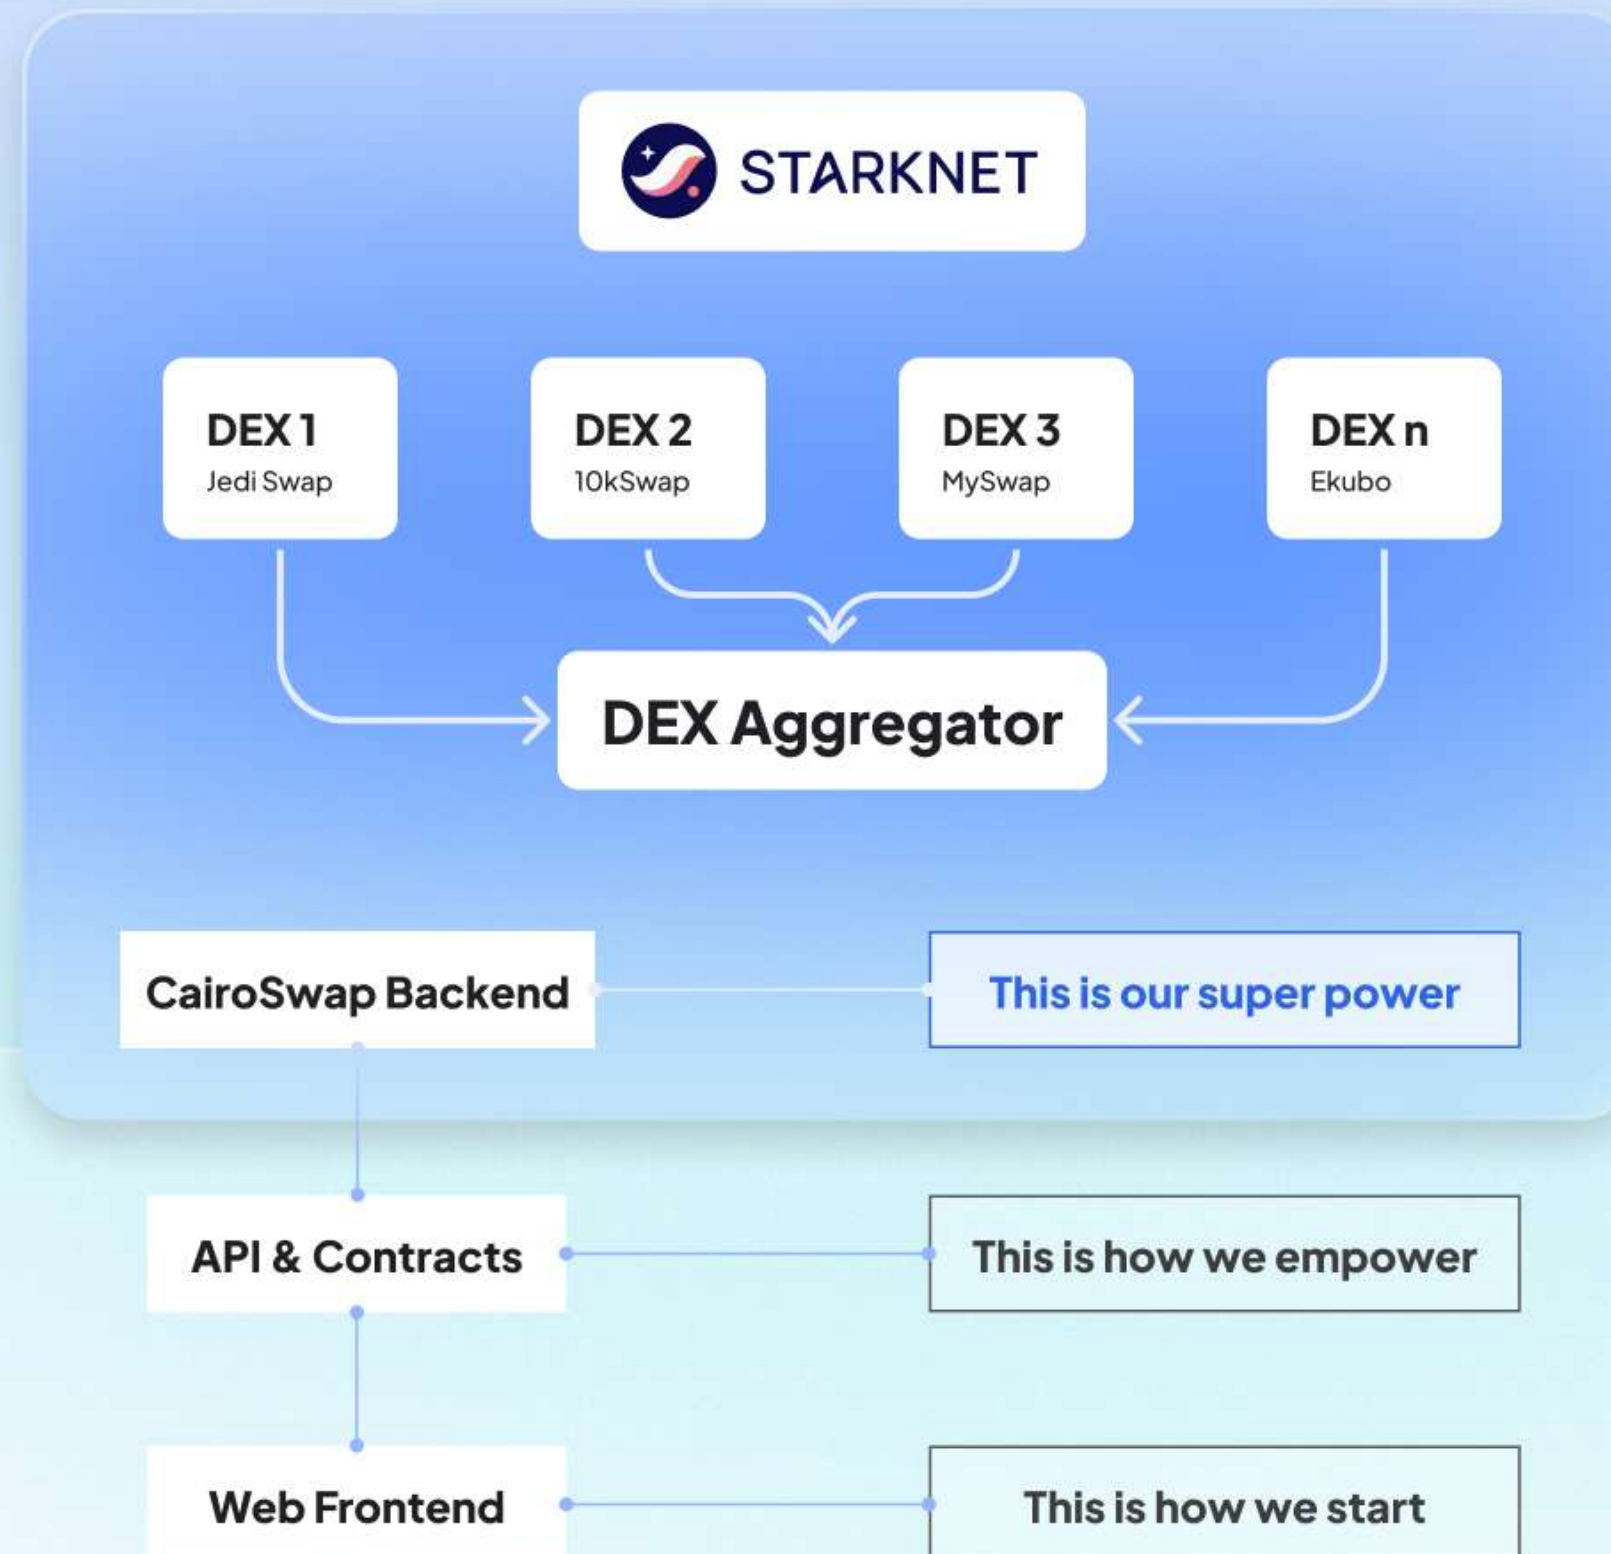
STARKNET

DEX 1
Jedi Swap

DEX 2
10kSwap

DEX 3
MySwap

DEX n
Ekubo

DEX Aggregator

CairoSwap Backend

This is our super power

API & Contracts

This is how we empower

Web Frontend

This is how we start